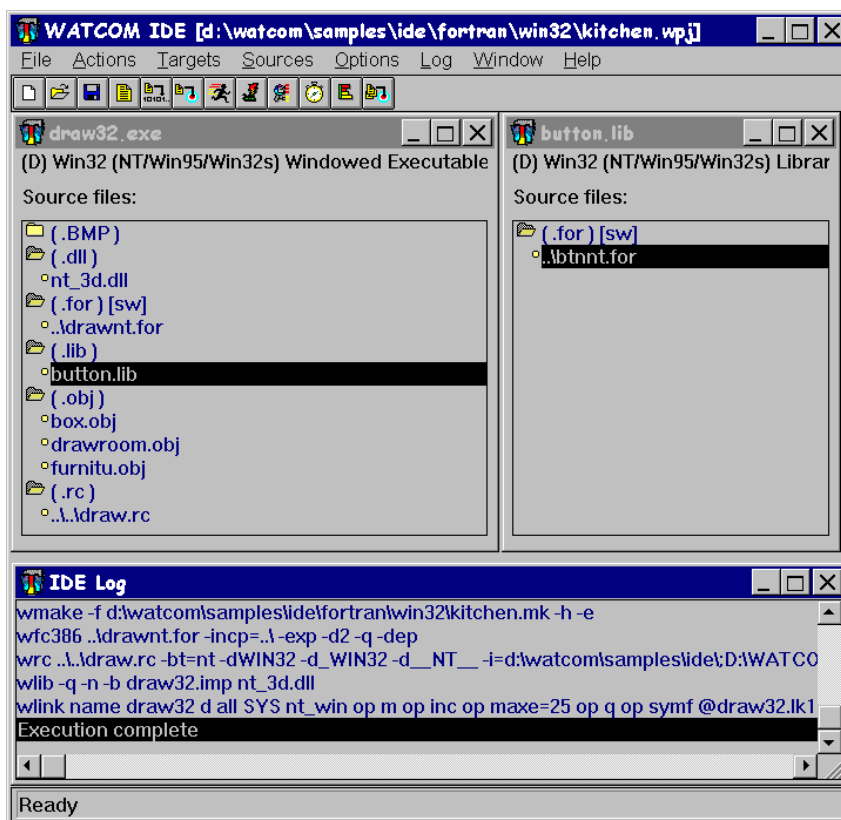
WATCOM IDE [d:\watcom\samples\ide\fortran\win32\kitchen.wpj]

File Actions Targets Sources Options Log Window Help

draw32.exe

(D) Win32 (NT/Win95/Win32s) Windowed Executable

Source files:

(.BMP)
(.dll)
nt_3d.dll
(.for) [sw]
..\drawnt.for
(.lib)
button.lib
(.obj)
box.obj
drawroom.obj
furnitu.obj
(.rc)
..\..\draw.rc

button.lib

(D) Win32 (NT/Win95/Win32s) Librar

Source files:

(.for) [sw]
..\btnnt.for

IDE Log

wmake -f d:\watcom\samples\ide\fortran\win32\kitchen.mk -h -e
wfc386 ..\drawnt.for -incp=..\ -exp -d2 -q -dep
wrc ..\..\draw.rc -bt=nt -dWIN32 -d_WIN32 -d__NT__ -i=d:\watcom\samples\ide\;D:\WATCO
wlib -q -n -b draw32.imp nt_3d.dll
wlink name draw32 d all SYS nt_win op m op inc op maxe=25 op q op symf @draw32.lk1
Execution complete

Ready